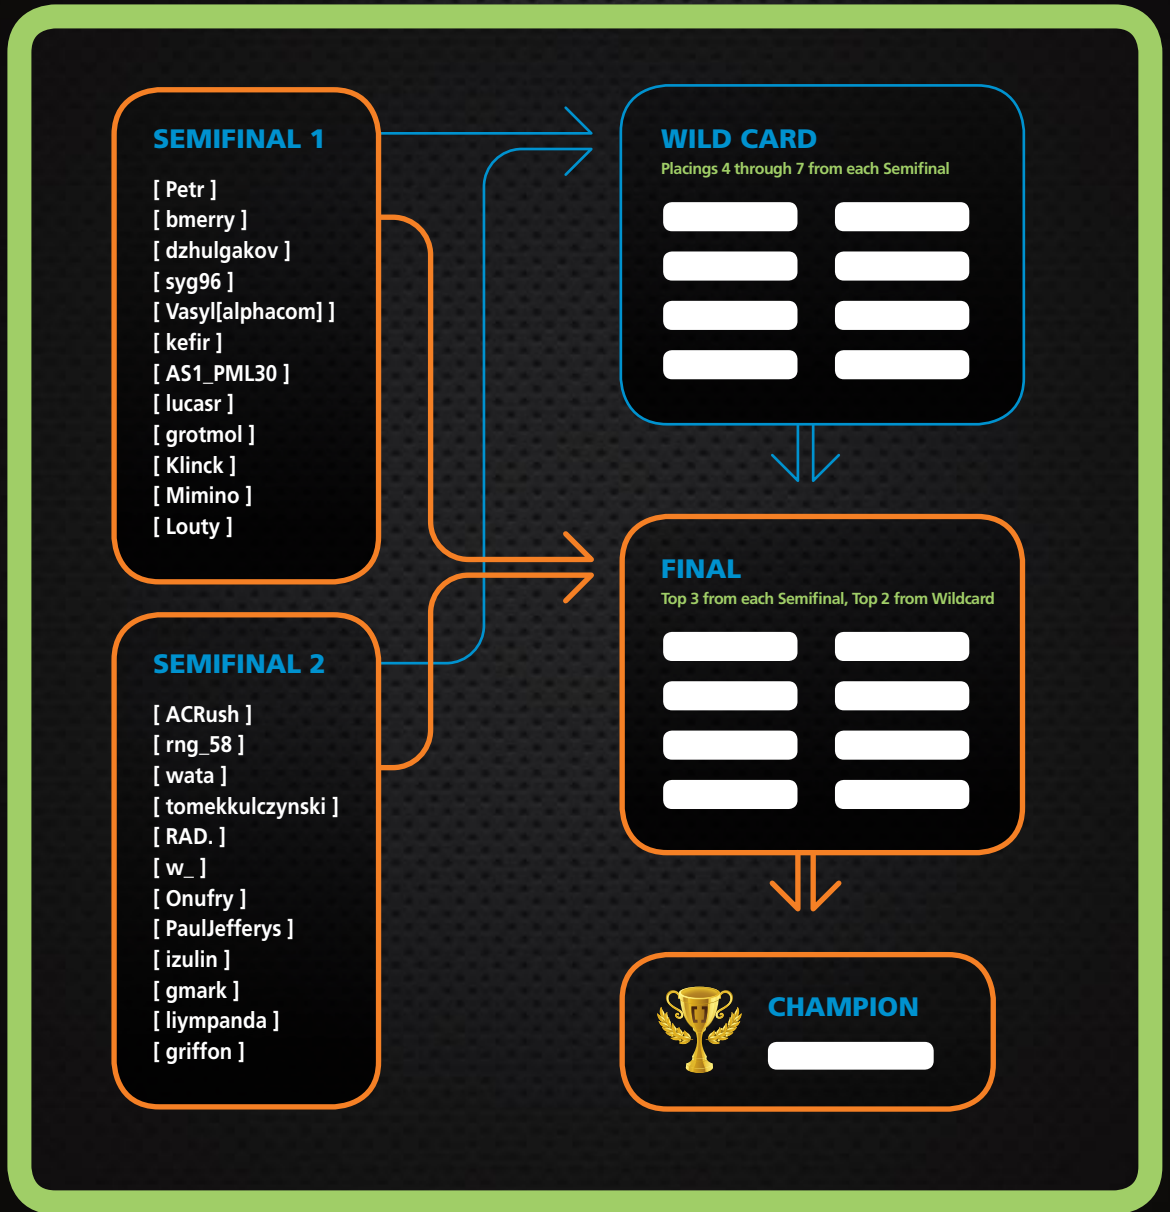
SEMIFINAL 1

[ Petr ]
[ bmerry ]
[ dzhulgakov ]
[ syg96 ]
[ Vasyl[alphacom] ]
[ kefir ]
[ AS1_PML30 ]
[ lucasr ]
[ grotmol ]
[ Klinck ]
[ Mimino ]
[ Louty ]

SEMIFINAL 2

[ ACRush ]
[ rng_58 ]
[ wata ]
[ tomekkulczynski ]
[ RAD. ]
[ w_ ]
[ Onufry ]
[ PaulJefferys ]
[ izulin ]
[ gmark ]
[ liympanda ]
[ griffon ]

WILD CARD
Placings 4 through 7 from each Semifinal

FINAL
Top 3 from each Semifinal, Top 2 from Wildcard

CHAMPION